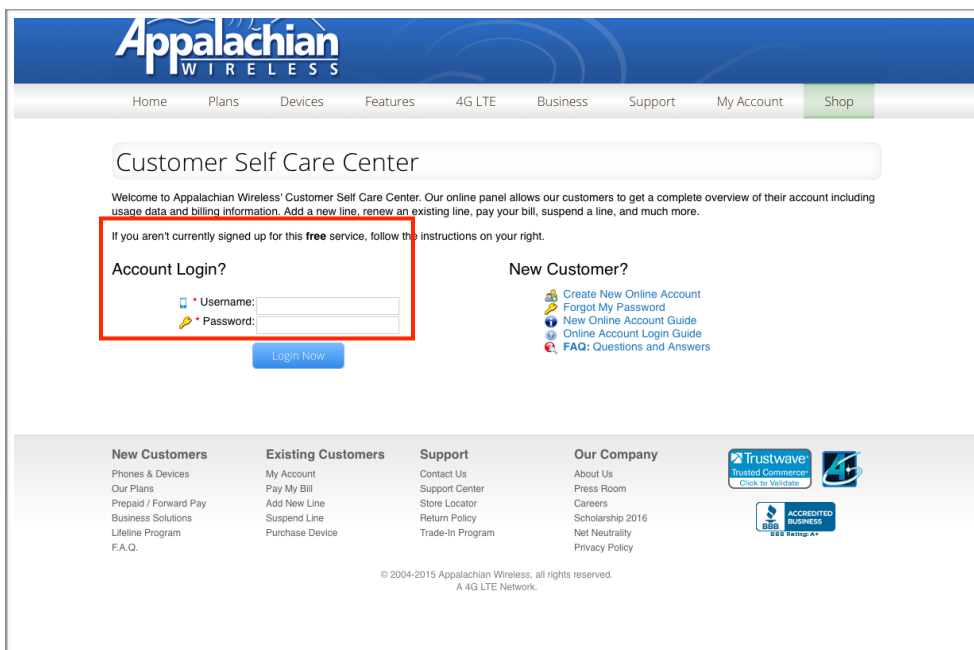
Appalachian WIRELESS

Home Plans Devices Features 4G LTE Business Support My Account Shop

Customer Self Care Center

Welcome to Appalachian Wireless' Customer Self Care Center. Our online panel allows our customers to get a complete overview of their account including usage data and billing information. Add a new line, renew an existing line, pay your bill, suspend a line, and much more.

If you aren't currently signed up for this **free** service, follow the instructions on your right.

Account Login?

* Username:
* Password:

Login Now

New Customer?

Create New Online Account
Forgot My Password
New Online Account Guide
Online Account Login Guide
FAQ: Questions and Answers

New Customers
Phones & Devices
Our Plans
Prepaid / Forward Pay
Business Solutions
Lifeline Program
F.A.Q.

Existing Customers
My Account
Pay My Bill
Add New Line
Suspend Line
Purchase Device

Support
Contact Us
Support Center
Store Locator
Return Policy
Trade-In Program

Our Company
About Us
Press Room
Careers
Scholarship 2016
Net Neutrality
Privacy Policy

Trustwave
Trusted Commerce
Click to Validate

BBB ACCREDITED BUSINESS
BBB Rating: A+

© 2004-2015 Appalachian Wireless, all rights reserved.
A 4G LTE Network.